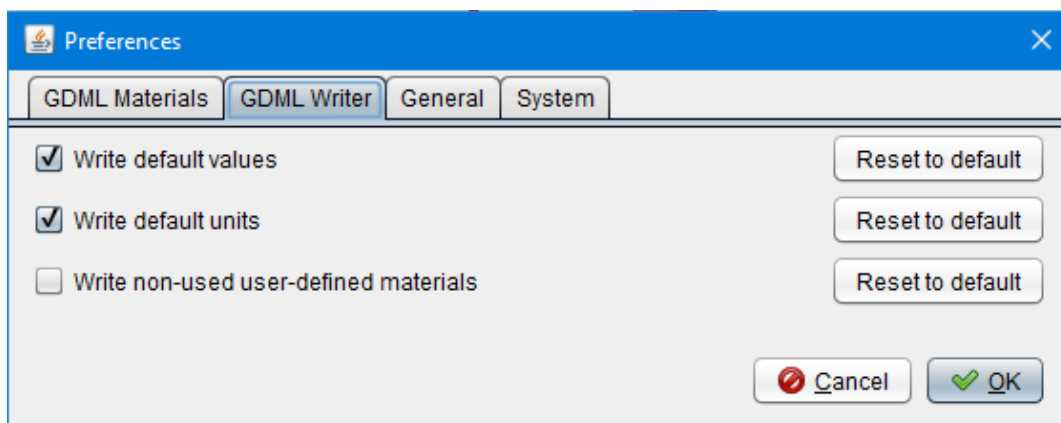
Preferences

GDML Materials | GDML Writer | General | System

Write default values
Reset to default

Write default units
Reset to default

Write non-used user-defined materials
Reset to default

Cancel
OK